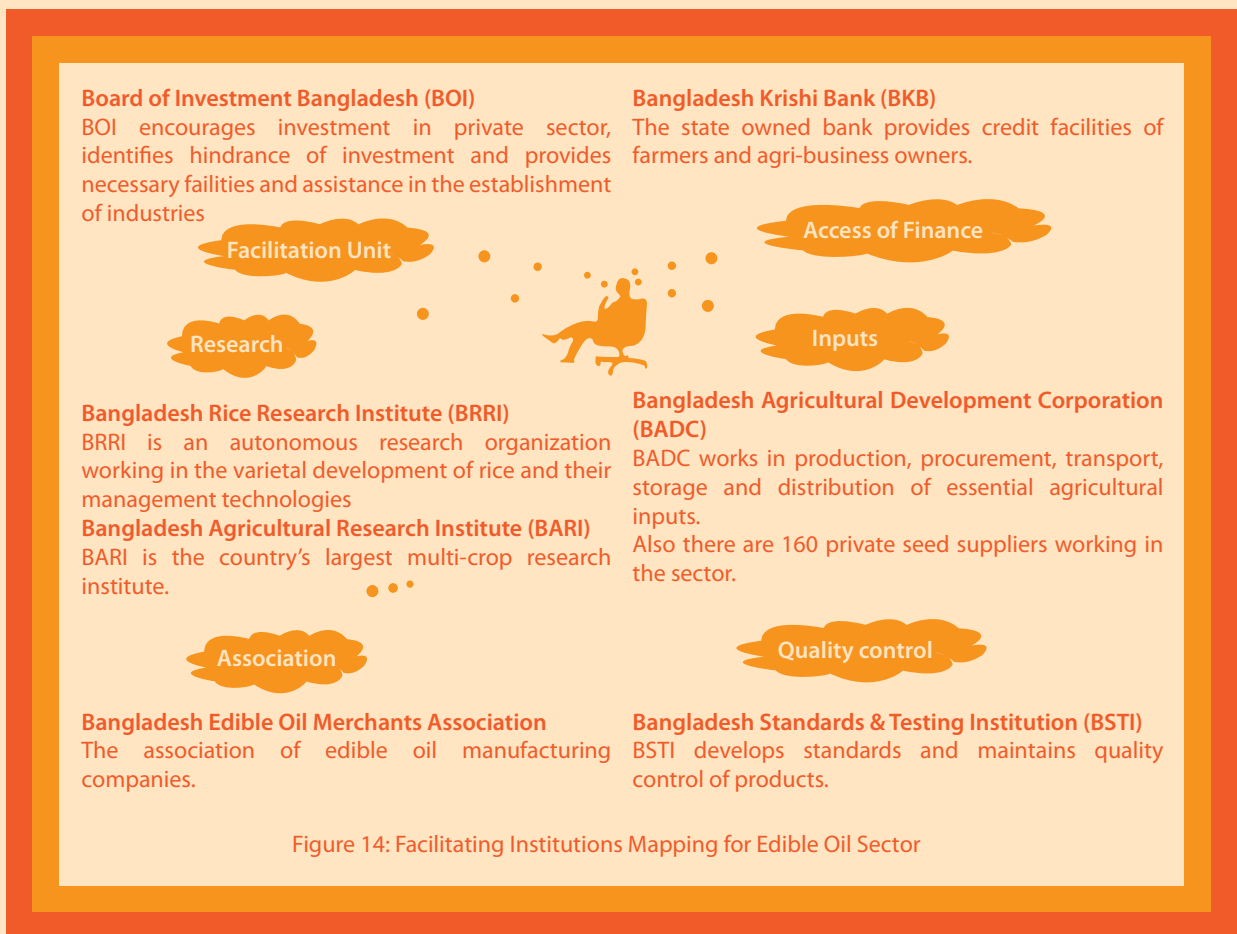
Board of Investment Bangladesh (BOI)
BOI encourages investment in private sector, identifies hindrance of investment and provides necessary failities and assistance in the establishment of industries

Facilitation Unit

Research

Bangladesh Rice Research Institute (BRRI)
BRRI is an autonomous research organization working in the varietal development of rice and their management technologies

Bangladesh Agricultural Research Institute (BARI)
BARI is the country's largest multi-crop research institute.

Association

Bangladesh Edible Oil Merchants Association
The association of edible oil manufacturing companies.

Bangladesh Krishi Bank (BKB)
The state owned bank provides credit facilities of farmers and agri-business owners.

Access of Finance

Inputs

Bangladesh Agricultural Development Corporation (BADC)
BADC works in production, procurement, transport, storage and distribution of essential agricultural inputs.
Also there are 160 private seed suppliers working in the sector.

Quality control

Bangladesh Standards & Testing Institution (BSTI)
BSTI develops standards and maintains quality control of products.

Figure 14: Facilitating Institutions Mapping for Edible Oil Sector